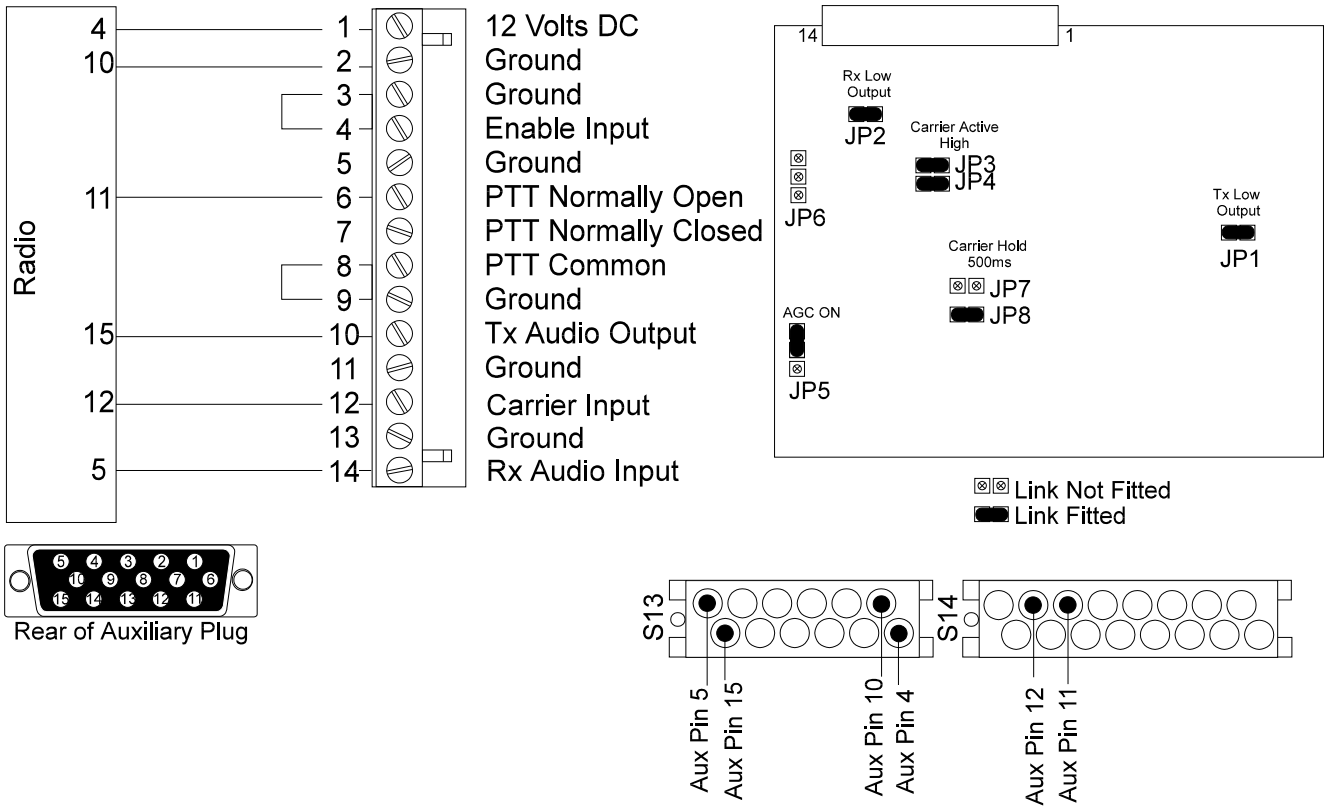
Radio

4 — 1 12 Volts DC
10 — 2 Ground
3 Ground
4 Enable Input
5 Ground
11 — 6 PTT Normally Open
7 PTT Normally Closed
8 PTT Common
9 Ground
15 — 10 Tx Audio Output
11 Ground
12 — 12 Carrier Input
13 Ground
5 — 14 Rx Audio Input

5 4 3 2 1
10 9 8 7 6
15 14 13 12 11
Rear of Auxiliary Plug

14 1
Rx Low Output
JP2
Carrier Active High
JP3
JP4
JP6
Tx Low Output
JP1
Carrier Hold 500ms
JP7
JP8
AGC ON
JP5

Link Not Fitted
Link Fitted

S13
Aux Pin 5
Aux Pin 15
Aux Pin 10
Aux Pin 4
S14
Aux Pin 12
Aux Pin 11